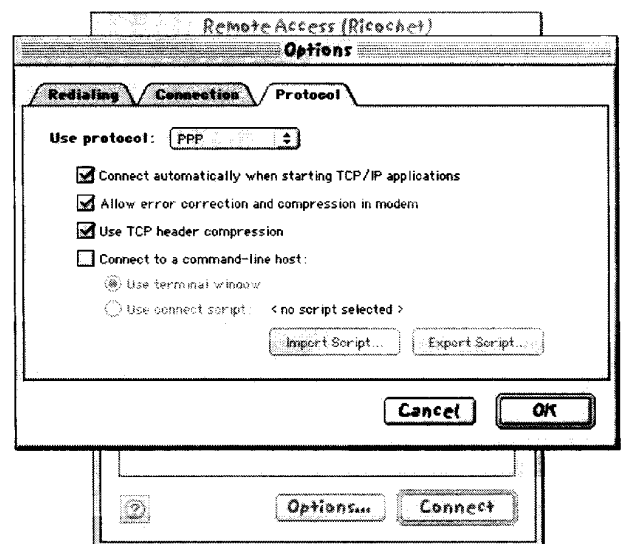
Remote Access (Ricochet)

Options

Redialing

Connection

Protocol

Use protocol: PPP

Connect automatically when starting TCP/IP applications

Allow error correction and compression in modem

Use TCP header compression

Connect to a command-line host:

Use terminal window

Use connect script: < no script selected >

Import Script...

Export Script...

Cancel

OK

?

Options...

Connect